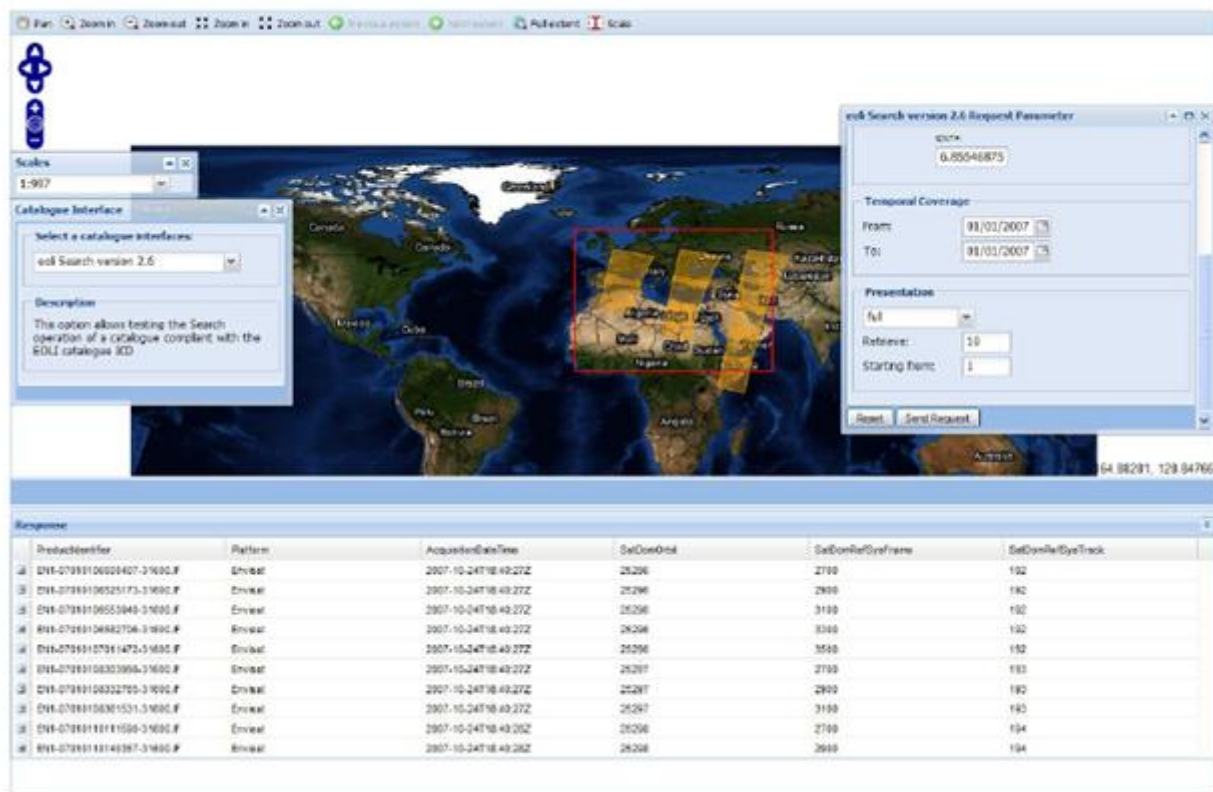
Pan Zoom in Zoom out Zoom in Zoom out Previous extent Next extent Full extent Scale

Scales
1:997

Catalogue Interface
Select a catalogue interfaces:
eoli Search version 2.6
Description
This option allows testing the Search operation of a catalogue compliant with the EOLI catalogue XCD

Greenland
Canada
Canada
Mexico
Cuba
Brazil
Brazil
Peru
Bolivia
Russia
Kazakhstan
Uzbekistan
Algeria
Libya
Egypt
Mali
Niger
Chad
Sudan
Nigeria
Angola
Australia

eoli Search version 2.6 Request Parameter
6.85546875
Temporal Coverage
From: 01/01/2007
To: 01/01/2007
Presentation
full
Retrieve: 10
Starting Item: 1
Reset Send Request

64.88281, 129.84766

Response
| ProductIdentifier | Platform | AcquisitionDateTime | SatDomOrbit | SatDomRefSysFrame | SatDomRefSysTrack |
|---|---|---|---|---|---|
| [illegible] | Envisat | 2007-10-24T18:40:27Z | 25296 | 2700 | 192 |
| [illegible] | Envisat | 2007-10-24T18:40:27Z | 25296 | 2900 | 192 |
| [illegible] | Envisat | 2007-10-24T18:40:27Z | 25296 | 3100 | 192 |
| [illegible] | Envisat | 2007-10-24T18:40:27Z | 25296 | 3300 | 192 |
| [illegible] | Envisat | 2007-10-24T18:40:27Z | 25296 | 3500 | 192 |
| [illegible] | Envisat | 2007-10-24T18:40:27Z | 25297 | 2700 | 193 |
| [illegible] | Envisat | 2007-10-24T18:40:27Z | 25297 | 2900 | 193 |
| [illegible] | Envisat | 2007-10-24T18:40:27Z | 25297 | 3100 | 193 |
| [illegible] | Envisat | 2007-10-24T18:40:28Z | 25298 | 2700 | 194 |
| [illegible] | Envisat | 2007-10-24T18:40:28Z | 25298 | 2900 | 194 |